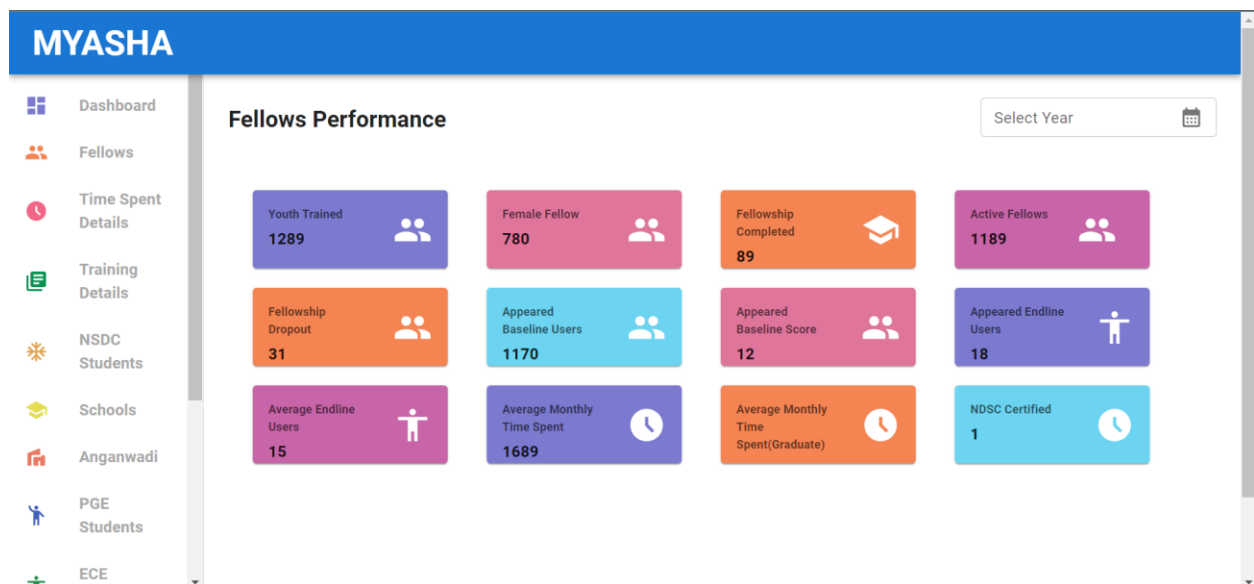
MYASHA

Dashboard
Fellows
Time Spent Details
Training Details
NSDC Students
Schools
Anganwadi
PGE Students
ECE

Fellows Performance

Select Year

Youth Trained
1289

Female Fellow
780

Fellowship Completed
89

Active Fellows
1189

Fellowship Dropout
31

Appeared Baseline Users
1170

Appeared Baseline Score
12

Appeared Endline Users
18

Average Endline Users
15

Average Monthly Time Spent
1689

Average Monthly Time Spent(Graduate)

NDSC Certified
1